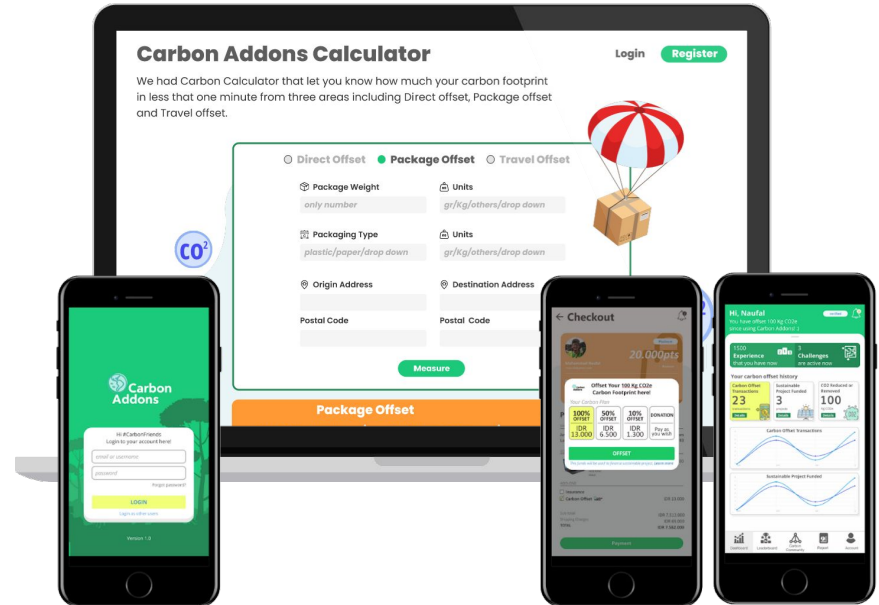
Carbon Addons Calculator

Login Register

We had Carbon Calculator that let you know how much your carbon footprint in less that one minute from three areas including Direct offset, Package offset and Travel offset.

Direct Offset Package Offset Travel Offset

Package Weight
only number

Units
gr/Kg/others/drop down

Packaging Type
plastic/paper/drop down

Units
gr/Kg/others/drop down

Origin Address

Destination Address

Postal Code

Postal Code

Measure

Package Offset

$CO^2$

Carbon Addons

Hi #CarbonFriends
Login to your account here!

email or username
password
Forgot password?
LOGIN
Login as other users

Version 1.0

Checkout

20.000pts

Offset Your 100 Kg CO2e Carbon Footprint here!

| 100% OFFSET | 50% OFFSET | 10% OFFSET | DONATION |
|---|---|---|---|
| IDR 13.000 | IDR 6.500 | IDR 1.300 | Pay as you wish |

OFFSET

Carbon Offset

IDR 13.000

Payment

Hi, Naufal
You have offset 100 Kg CO2e since using Carbon Addons! :)

1500 Experience you have now

3 Challenges are active now

Your carbon offset history

Carbon Offset Transactions 23

Sustainable Project Funded 3

CO2 Reduced or Removed 100

Carbon Offset Transactions

Sustainable Project Funded

Dashboard Leaderboard Carbon Community Project Account